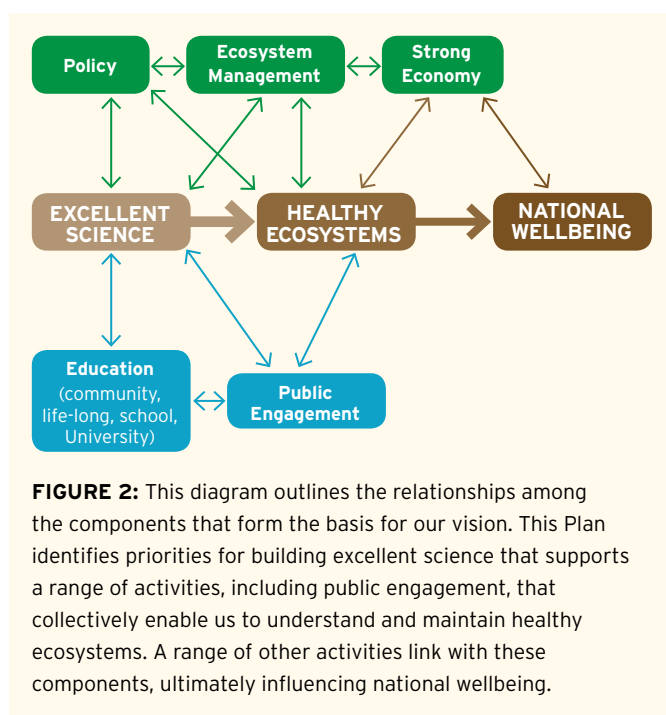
Policy

Ecosystem Management

Strong Economy

EXCELLENT SCIENCE

HEALTHY ECOSYSTEMS

NATIONAL WELLBEING

Education (community, life-long, school, University)

Public Engagement

**FIGURE 2:** This diagram outlines the relationships among the components that form the basis for our vision. This Plan identifies priorities for building excellent science that supports a range of activities, including public engagement, that collectively enable us to understand and maintain healthy ecosystems. A range of other activities link with these components, ultimately influencing national wellbeing.